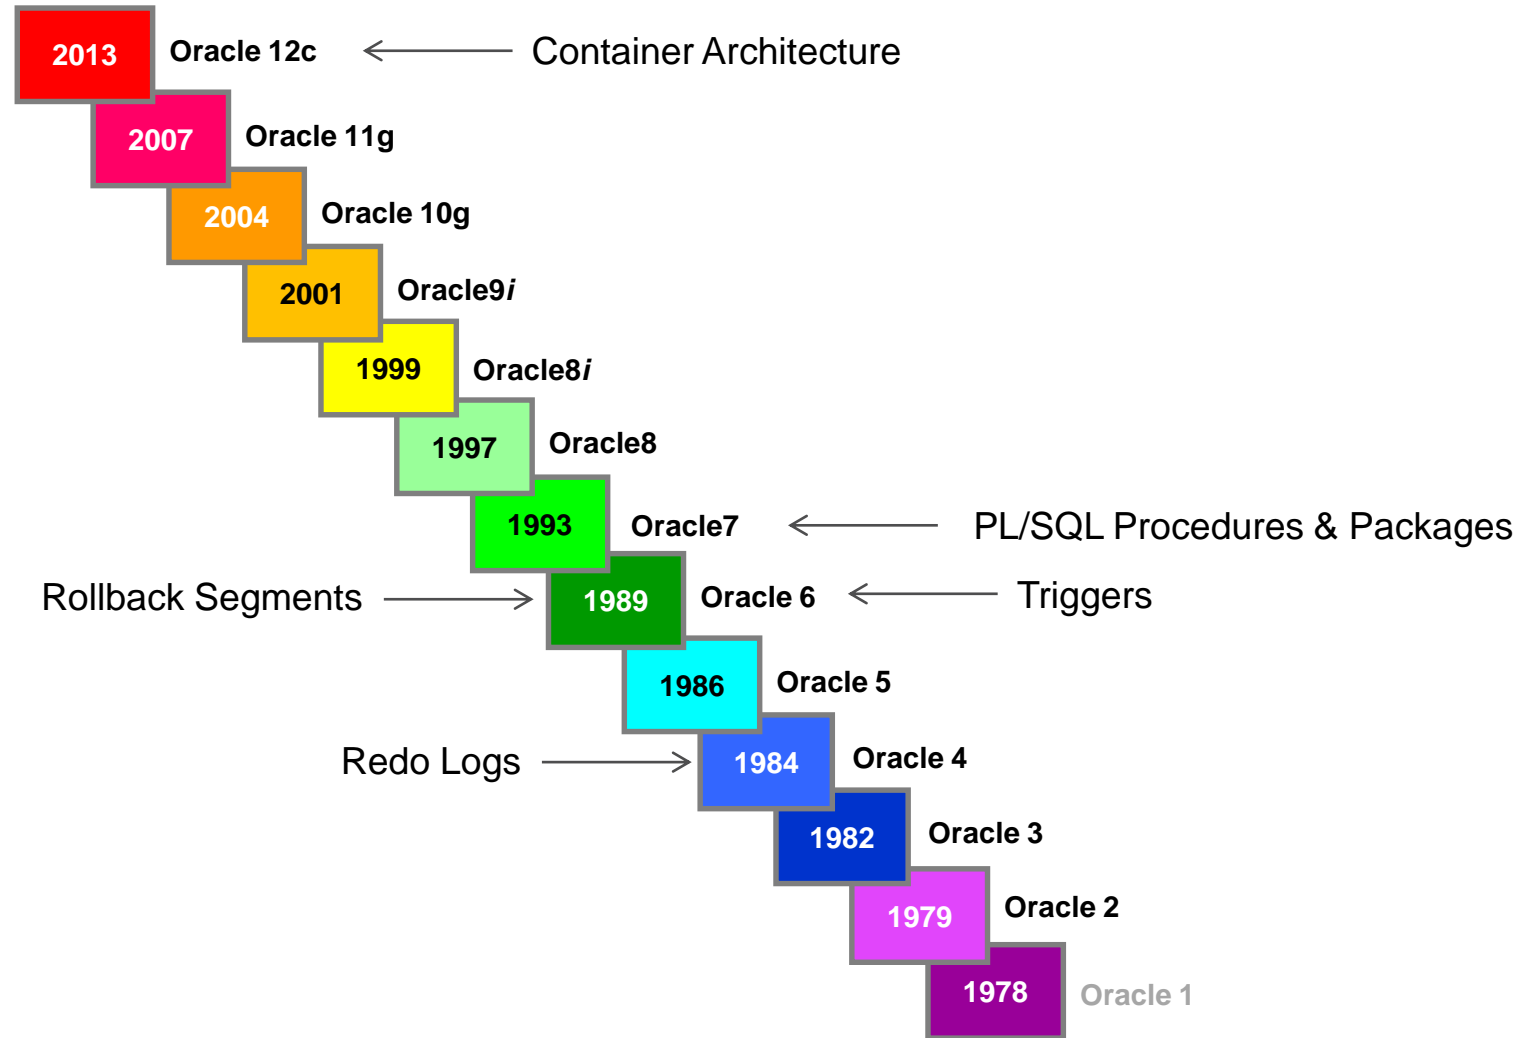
2013 Oracle 12c ← Container Architecture

2007 Oracle 11g

2004 Oracle 10g

2001 Oracle9*i*

1999 Oracle8*i*

1997 Oracle8

1993 Oracle7 ← PL/SQL Procedures & Packages

Rollback Segments → 1989 Oracle 6 ← Triggers

1986 Oracle 5

Redo Logs → 1984 Oracle 4

1982 Oracle 3

1979 Oracle 2

1978 Oracle 1